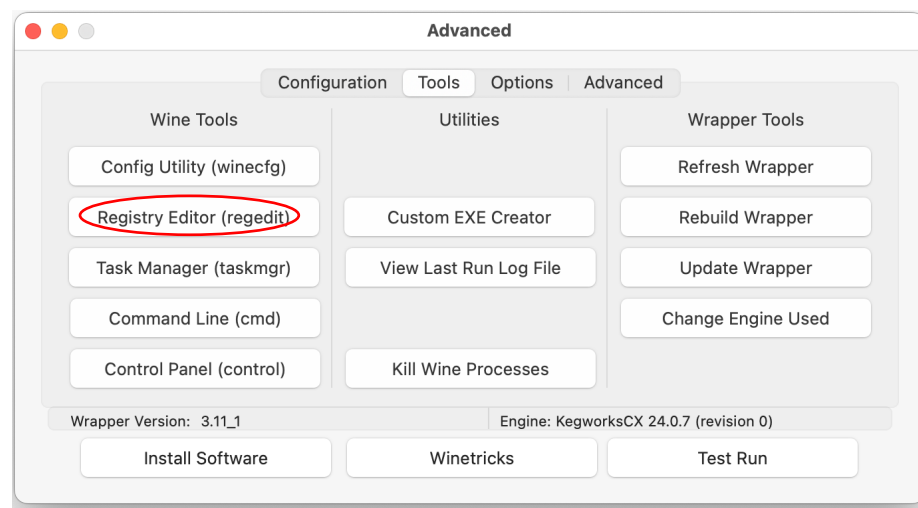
Advanced

Configuration | Tools | Options | Advanced

Wine Tools

Config Utility (winecfg)

Registry Editor (regedit)

Task Manager (taskmgr)

Command Line (cmd)

Control Panel (control)

Utilities

Custom EXE Creator

View Last Run Log File

Kill Wine Processes

Wrapper Tools

Refresh Wrapper

Rebuild Wrapper

Update Wrapper

Change Engine Used

Wrapper Version: 3.11_1

Engine: KegworksCX 24.0.7 (revision 0)

Install Software

Winetricks

Test Run